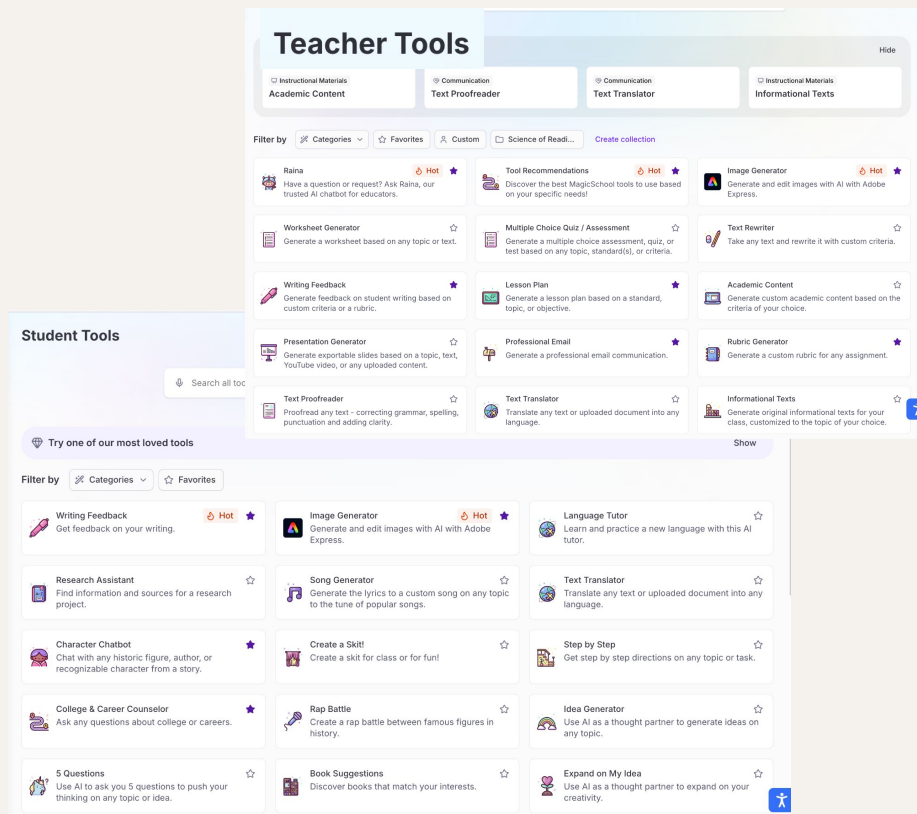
Teacher Tools

Hide

Instructional Materials
Academic Content

Communication
Text Proofreader

Communication
Text Translator

Instructional Materials
Informational Texts

Filter by Categories Favorites Custom Science of Readi... Create collection

Raina Hot
Have a question or request? Ask Raina, our trusted AI chatbot for educators.

Tool Recommendations Hot
Discover the best MagicSchool tools to use based on your specific needs!

Image Generator Hot
Generate and edit images with AI with Adobe Express.

Worksheet Generator
Generate a worksheet based on any topic or text.

Multiple Choice Quiz / Assessment
Generate a multiple choice assessment, quiz, or test based on any topic, standard(s), or criteria.

Text Rewriter
Take any text and rewrite it with custom criteria.

Writing Feedback
Generate feedback on student writing based on custom criteria or a rubric.

Lesson Plan
Generate a lesson plan based on a standard, topic, or objective.

Academic Content
Generate custom academic content based on the criteria of your choice.

Presentation Generator
Generate exportable slides based on a topic, text, YouTube video, or any uploaded content.

Professional Email
Generate a professional email communication.

Rubric Generator
Generate a custom rubric for any assignment.

Text Proofreader
Proofread any text - correcting grammar, spelling, punctuation and adding clarity.

Text Translator
Translate any text or uploaded document into any language.

Informational Texts
Generate original informational texts for your class, customized to the topic of your choice.

Student Tools

Search all too

Try one of our most loved tools
Show

Filter by Categories Favorites

Writing Feedback Hot
Get feedback on your writing.

Image Generator Hot
Generate and edit images with AI with Adobe Express.

Language Tutor
Learn and practice a new language with this AI tutor.

Research Assistant
Find information and sources for a research project.

Song Generator
Generate the lyrics to a custom song on any topic to the tune of popular songs.

Text Translator
Translate any text or uploaded document into any language.

Character Chatbot
Chat with any historic figure, author, or recognizable character from a story.

Create a Skit!
Create a skit for class or for fun!

Step by Step
Get step by step directions on any topic or task.

College & Career Counselor
Ask any questions about college or careers.

Rap Battle
Create a rap battle between famous figures in history.

Idea Generator
Use AI as a thought partner to generate ideas on any topic.

5 Questions
Use AI to ask you 5 questions to push your thinking on any topic or idea.

Book Suggestions
Discover books that match your interests.

Expand on My Idea
Use AI as a thought partner to expand on your creativity.